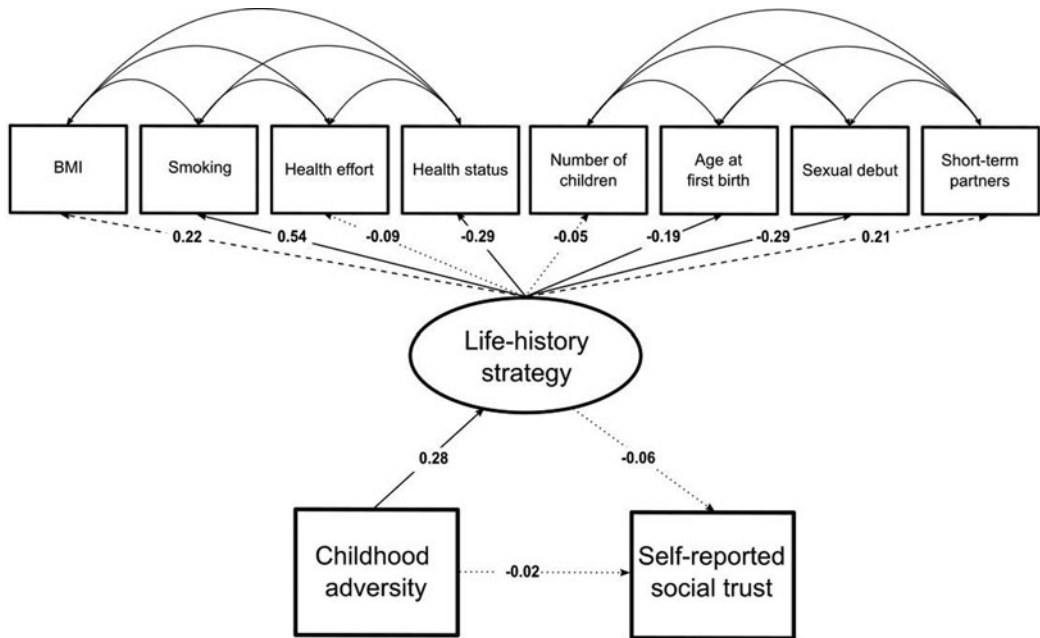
BMI

Smoking

Health effort

Health status

Number of children

Age at first birth

Sexual debut

Short-term partners

0.22

0.54

-0.09

-0.29

-0.05

-0.19

-0.29

0.21

Life-history strategy

0.28

-0.06

Childhood adversity

-0.02

Self-reported social trust